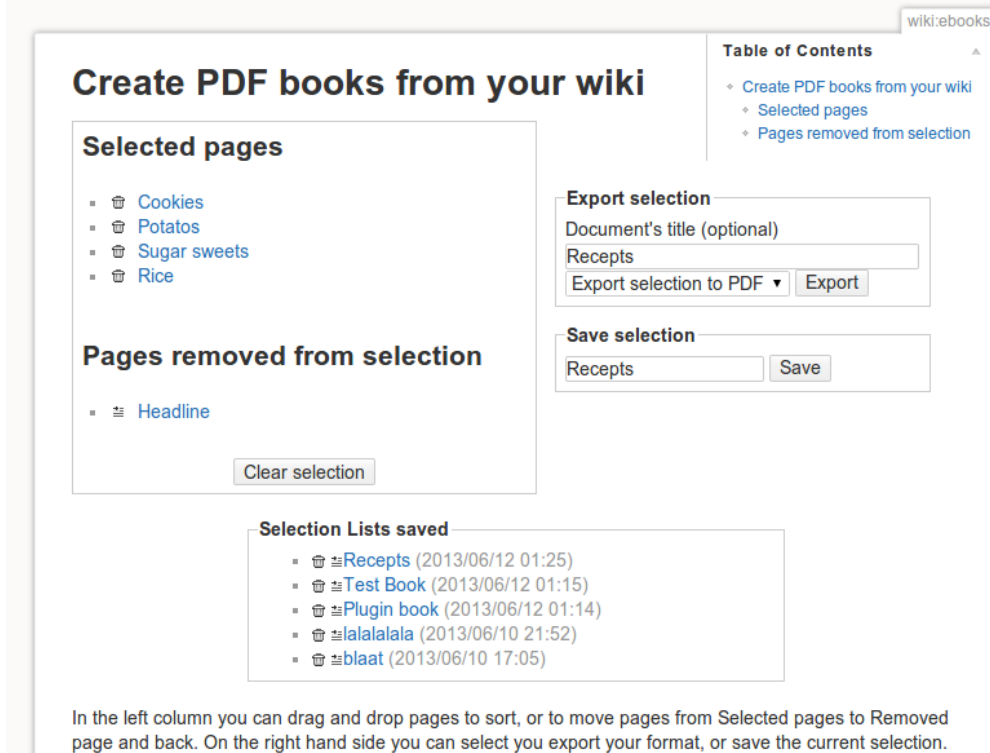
wiki:ebooks

# Create PDF books from your wiki

Table of Contents
- Create PDF books from your wiki
  - Selected pages
  - Pages removed from selection

## Selected pages

- Cookies
- Potatos
- Sugar sweets
- Rice

## Pages removed from selection

- Headline

Clear selection

Export selection
Document's title (optional)
Recepts
Export selection to PDF ▾ Export

Save selection
Recepts Save

Selection Lists saved
- Recepts (2013/06/12 01:25)
- Test Book (2013/06/12 01:15)
- Plugin book (2013/06/12 01:14)
- lalalalala (2013/06/10 21:52)
- blaat (2013/06/10 17:05)

In the left column you can drag and drop pages to sort, or to move pages from Selected pages to Removed page and back. On the right hand side you can select you export your format, or save the current selection.